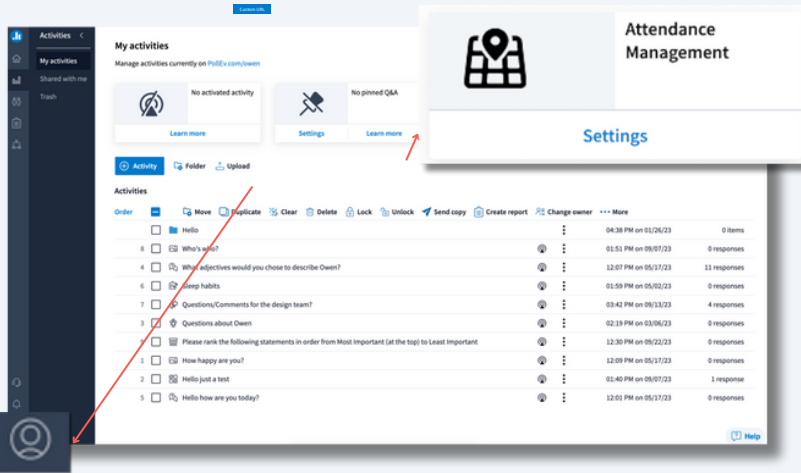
Custom URL

Activities

My activities

Shared with me

Trash

My activities

Manage activities currently on PollEv.com/owen

No activated activity

Learn more

No pinned Q&A

Settings

Learn more

Attendance Management

Settings

Activity

Folder

Upload

Activities

Order

Move

Duplicate

Clear

Delete

Lock

Unlock

Send copy

Create report

Change owner

More

| | | | |
|---|---|---|---|
| | Hello | 04:38 PM on 01/26/23 | 0 items |
| 8 | Who's who? | 01:51 PM on 09/07/23 | 0 responses |
| 4 | What adjectives would you chose to describe Owen? | 12:07 PM on 05/17/23 | 11 responses |
| 6 | Sleep habits | 01:59 PM on 05/02/23 | 0 responses |
| 7 | Questions/Comments for the design team? | 03:42 PM on 09/13/23 | 4 responses |
| 3 | Questions about Owen | 02:19 PM on 03/06/23 | 0 responses |
| | Please rank the following statements in order from Most Important (at the top) to Least Important | 12:30 PM on 09/22/23 | 0 responses |
| 1 | How happy are you? | 12:09 PM on 05/17/23 | 0 responses |
| 2 | Hello just a test | 01:40 PM on 09/07/23 | 1 response |
| 5 | Hello how are you today? | 12:01 PM on 05/17/23 | 0 responses |

Help